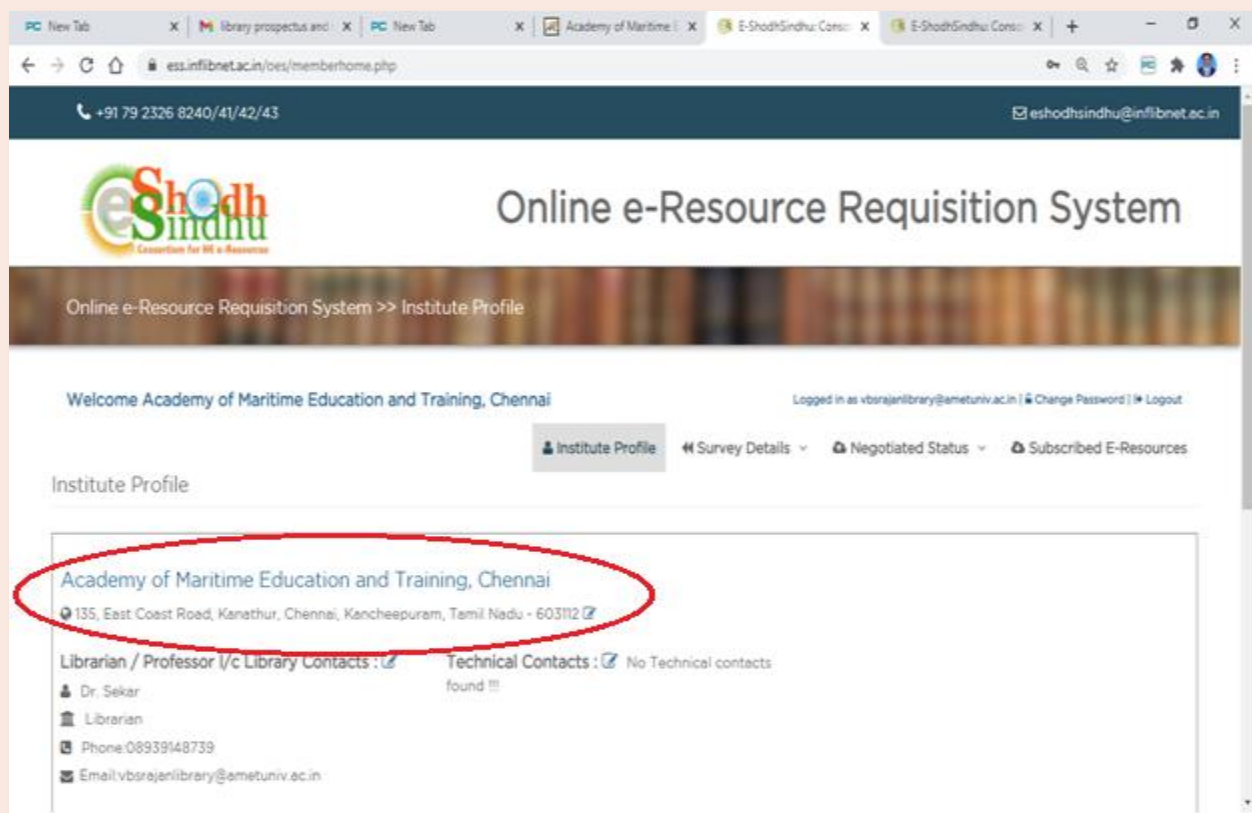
New Tab × library prospectus and × New Tab × Academy of Maritime × E-ShodhSindhu: Cons × E-ShodhSindhu: Cons × +

ess.inflibnet.ac.in/oes/memberhome.php

+91 79 2326 8240/41/42/43

eshodhsindhu@inflibnet.ac.in

e Shodh Sindhu
Consortium for HE e-Resources

Online e-Resource Requisition System

Online e-Resource Requisition System >> Institute Profile

Welcome Academy of Maritime Education and Training, Chennai

Logged in as vbsrajanlibrary@ametuniv.ac.in | Change Password | Logout

Institute Profile | Survey Details | Negotiated Status | Subscribed E-Resources

Institute Profile

Academy of Maritime Education and Training, Chennai

135, East Coast Road, Kanathur, Chennai, Kancheepuram, Tamil Nadu - 603112

Librarian / Professor I/c Library Contacts :

Dr. Sekar

Librarian

Phone:08939148739

Email:vbsrajanlibrary@ametuniv.ac.in

Technical Contacts : No Technical contacts found !!!